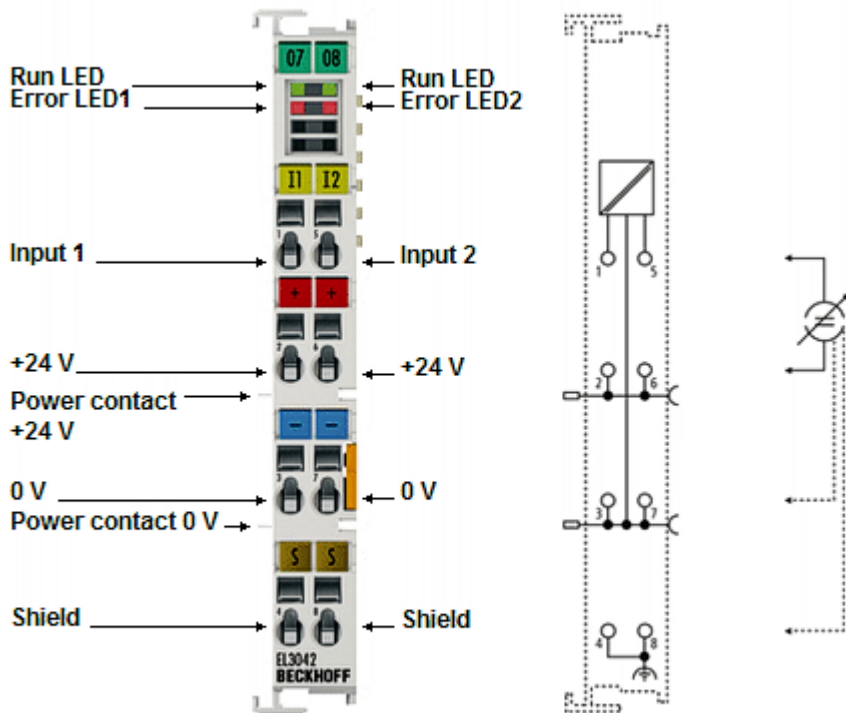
Run LED
Error LED1
Input 1
+24 V
Power contact +24 V
0 V
Power contact 0 V
Shield

07 08
I1 I2
+ +
- -
S S
1 5
2 6
3 7
4 8
EL3042
BECKHOFF

Run LED
Error LED2
Input 2
+24 V
0 V
Shield

1 5
2 6
3 7
4 8